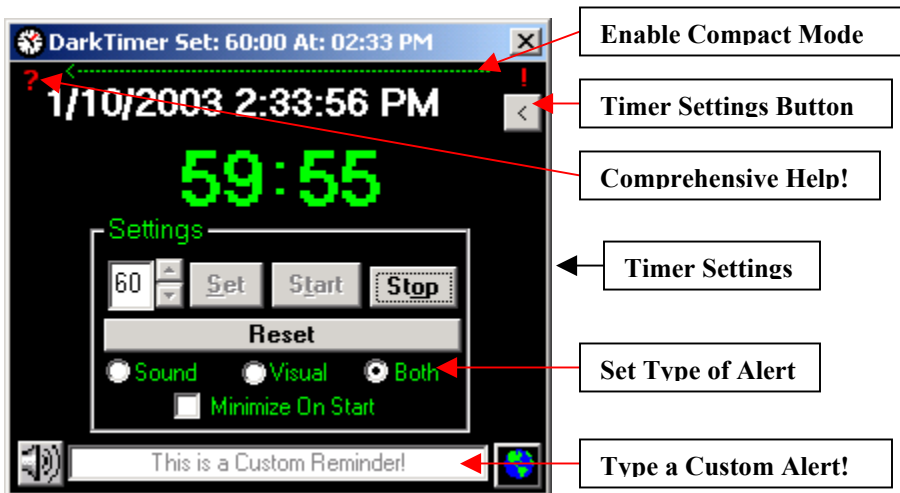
DarkTimer Set: 60:00 At: 02:33 PM

?

!

1/10/2003 2:33:56 PM

<

59:55

Settings

60

Set

Start

Stop

Reset

Sound

Visual

Both

Minimize On Start

This is a Custom Reminder!

Enable Compact Mode

Timer Settings Button

Comprehensive Help!

Timer Settings

Set Type of Alert

Type a Custom Alert!